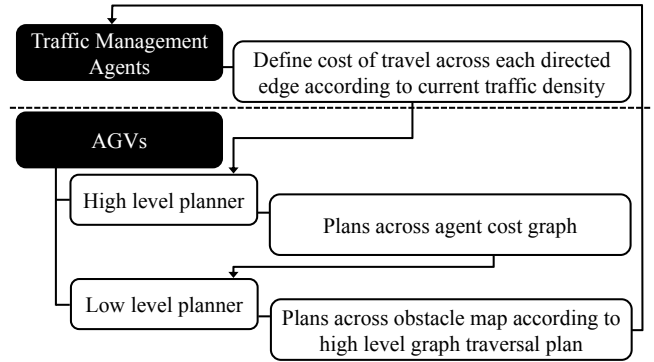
Traffic Management Agents

Define cost of travel across each directed edge according to current traffic density

AGVs

High level planner

Plans across agent cost graph

Low level planner

Plans across obstacle map according to high level graph traversal plan